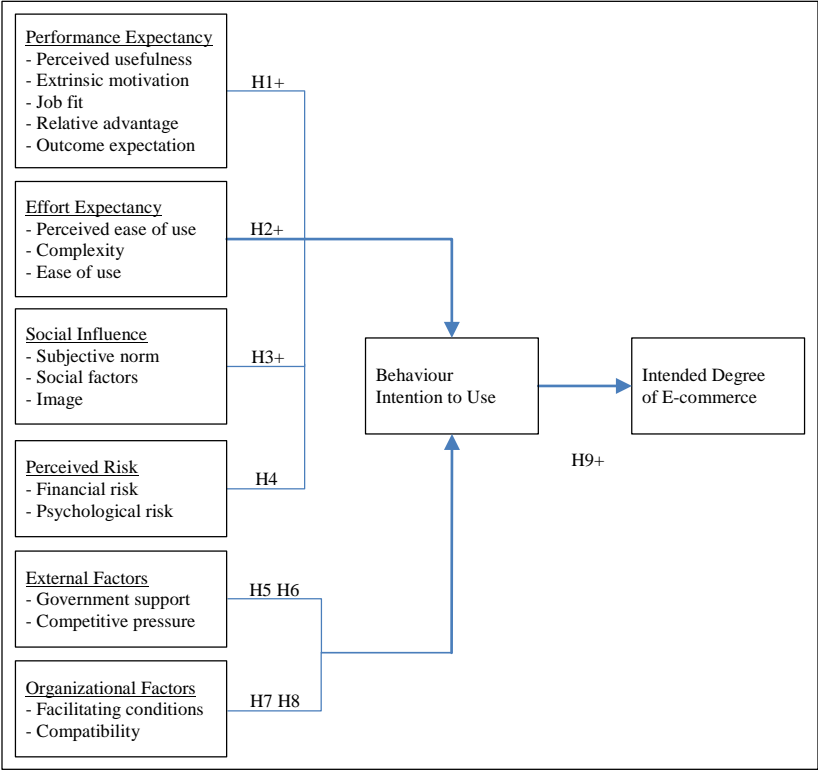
Performance Expectancy
- Perceived usefulness
- Extrinsic motivation
- Job fit
- Relative advantage
- Outcome expectation

H1+

Effort Expectancy
- Perceived ease of use
- Complexity
- Ease of use

H2+

Social Influence
- Subjective norm
- Social factors
- Image

H3+

Perceived Risk
- Financial risk
- Psychological risk

H4

External Factors
- Government support
- Competitive pressure

H5 H6

Organizational Factors
- Facilitating conditions
- Compatibility

H7 H8

Behaviour Intention to Use

Intended Degree of E-commerce

H9+